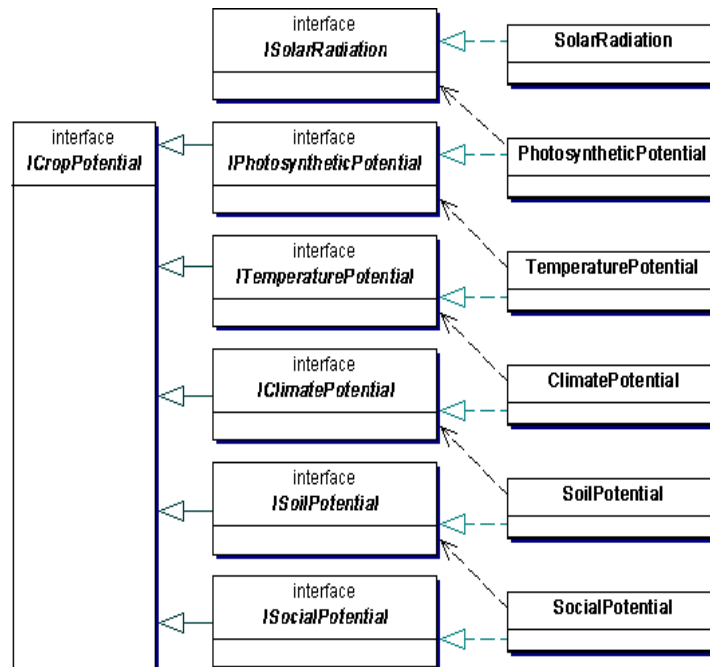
interface
ISolarRadiation

SolarRadiation

interface
ICropPotential

interface
IPhotosyntheticPotential

PhotosyntheticPotential

interface
ITemperaturePotential

TemperaturePotential

interface
IClimatePotential

ClimatePotential

interface
ISoilPotential

SoilPotential

interface
ISocialPotential

SocialPotential